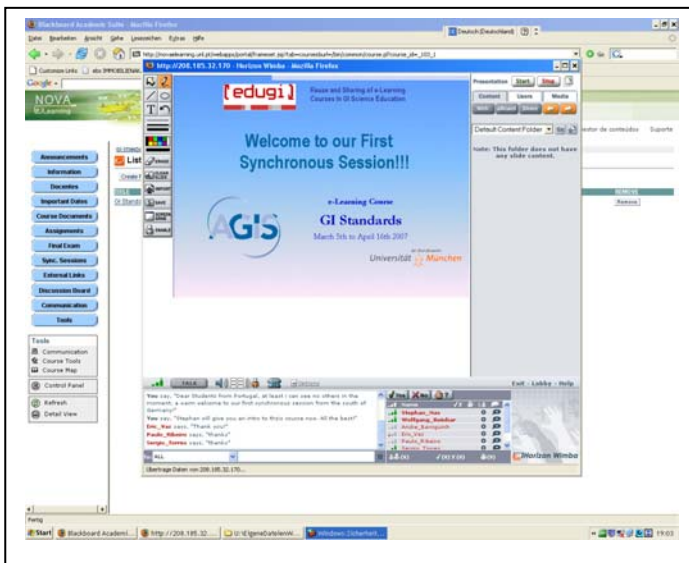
Blackboard Academic Suite - Mozilla Firefox

Datei Bearbeiten Ansicht Gehe Lesezeichen Extras Hilfe

Deutsch (Deutschland)

http://208.185.32.170 - Horizon Wimba - Mozilla Firefox

Customize Links

Google

NOVA
E-Learning

edugi

Reuse and Sharing of e-Learning Courses in GI Science Education

Welcome to our First Synchronous Session!!!

AGIS

e-Learning Course

GI Standards

March 5th to April 16th 2007

Universität der Bundeswehr München

Presentation Start Stop

Content Users Media

Default Content Folder

Note: This folder does not have any slide content.

tor de conteúdos Suporte

Announcements
Information
Docentes
Important Dates
Course Documents
Assignments
Final Exam
Sync. Sessions
External Links
Discussion Board
Communication
Tools

Tools
Communication
Course Tools
Course Map

Control Panel

Refresh
Detail View

List

Create

GI Standa

Remove

TALK

You says, "Dear Students from Portugal, at least i can see no others in the moment, a warm welcome to our first synchronous session from the south of Germany!"
You says, "Stephan will give you an intro to thiss course now. All the best!"
Eric_Yuo says, "Thank you!"
Paulo_Ribeiro says, "thanks"
Sergio_Soares says, "thanks"

ALL

Stephan_Has
Wolfgang_Reinhar
Anke_Benguth
Eric_Yuo
Paulo_Ribeiro

Exit - Lobby - Help

Horizon Wimba

Übertrage Daten von 208.185.32.170...

Fertig

Start Blackboard Academi... http://208.185.32... U:\EigeneDateien\W... Windows-Sicherheit...

19:03